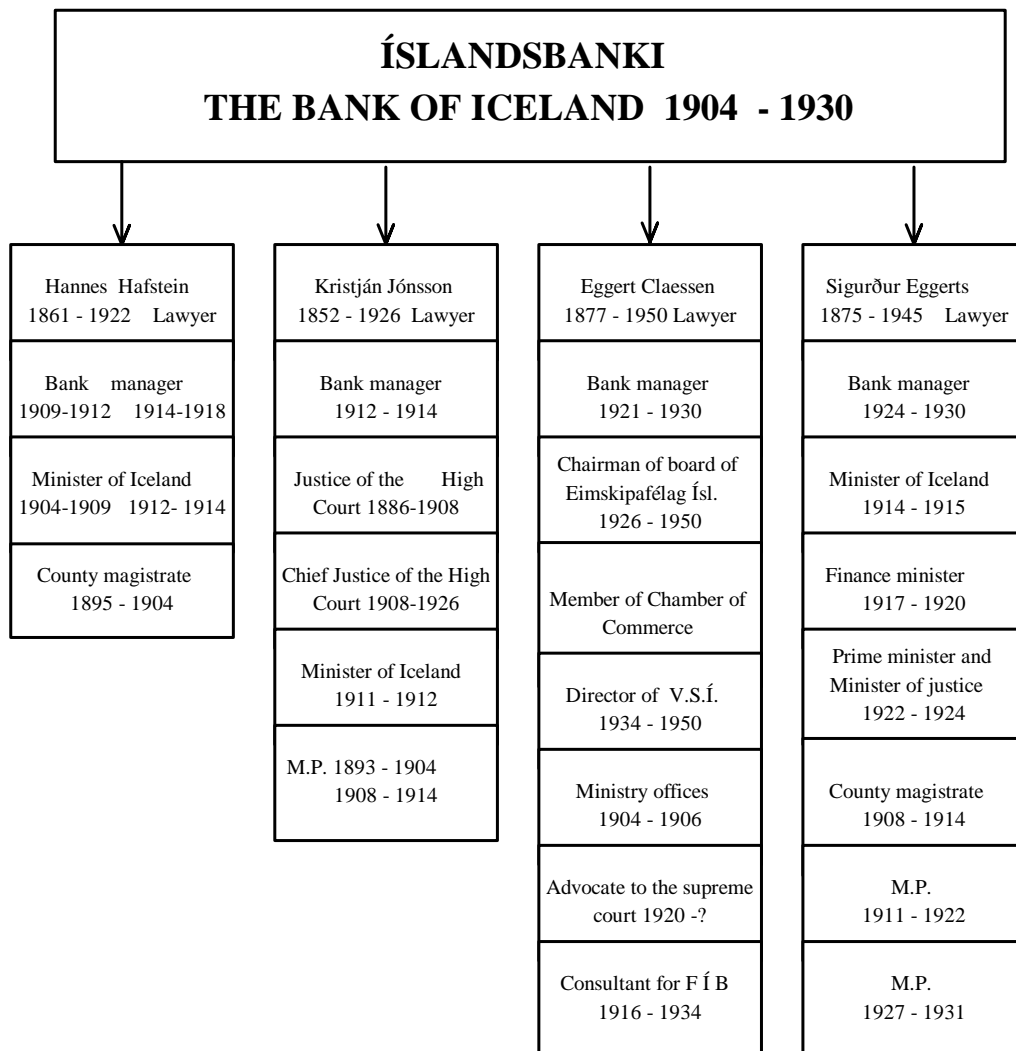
ÍSLANDSBANKI
THE BANK OF ICELAND 1904 - 1930

Hannes Hafstein
1861 - 1922 Lawyer

Bank manager
1909-1912 1914-1918

Minister of Iceland
1904-1909 1912- 1914

County magistrate
1895 - 1904

Kristján Jónsson
1852 - 1926 Lawyer

Bank manager
1912 - 1914

Justice of the High Court 1886-1908

Chief Justice of the High Court 1908-1926

Minister of Iceland
1911 - 1912

M.P. 1893 - 1904
1908 - 1914

Eggert Claessen
1877 - 1950 Lawyer

Bank manager
1921 - 1930

Chairman of board of Eimskipafélag Ísl.
1926 - 1950

Member of Chamber of Commerce

Director of V.S.Í.
1934 - 1950

Ministry offices
1904 - 1906

Advocate to the supreme court 1920 -?

Consultant for F Í B
1916 - 1934

Sigurður Eggerts
1875 - 1945 Lawyer

Bank manager
1924 - 1930

Minister of Iceland
1914 - 1915

Finance minister
1917 - 1920

Prime minister and Minister of justice
1922 - 1924

County magistrate
1908 - 1914

M.P.
1911 - 1922

M.P.
1927 - 1931